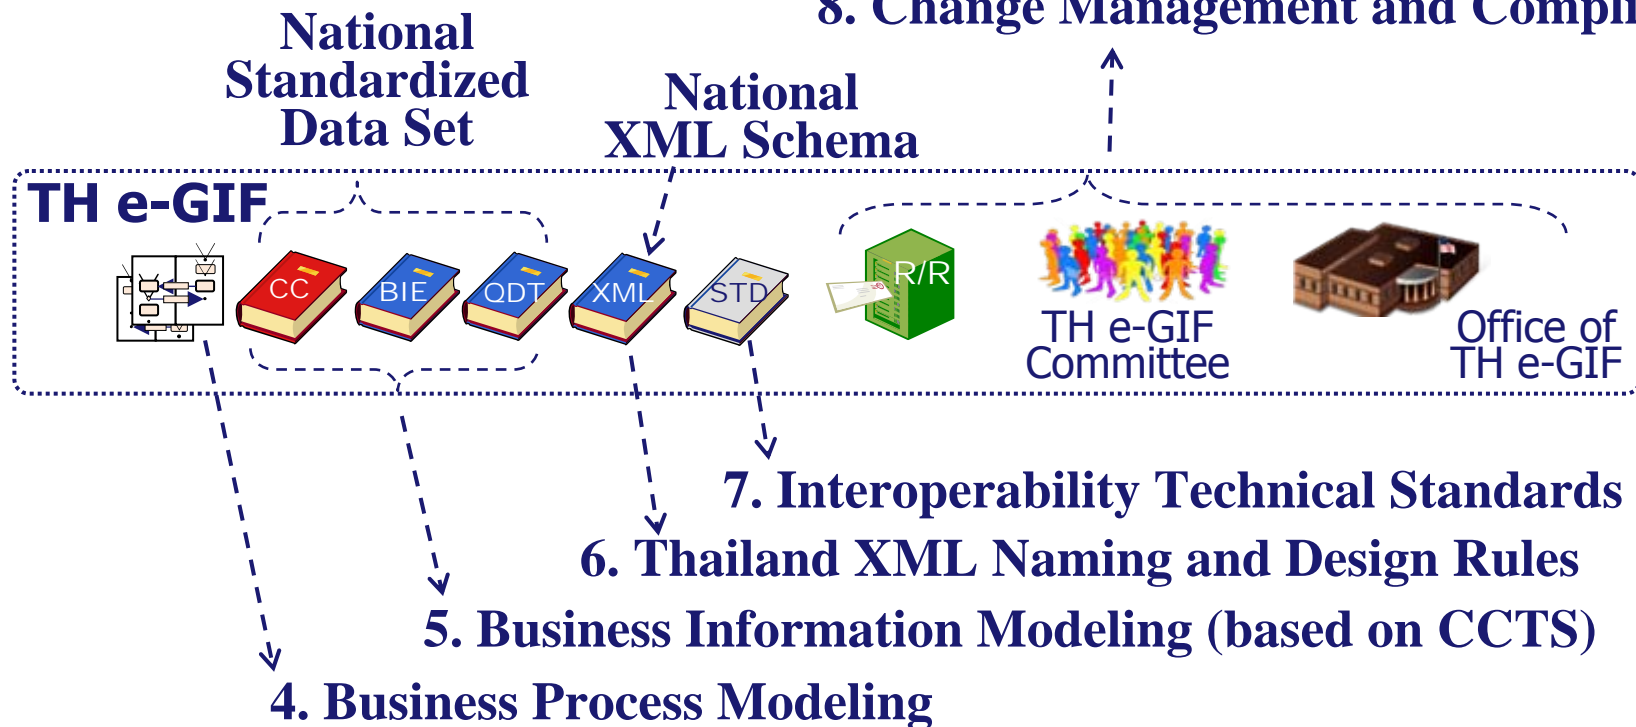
8. Change Management and Compli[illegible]

National Standardized Data Set

National XML Schema

TH e-GIF

CC

BIE

QDT

XML

STD

R/R

TH e-GIF Committee

Office of TH e-GIF

7. Interoperability Technical Standards

6. Thailand XML Naming and Design Rules

5. Business Information Modeling (based on CCTS)

4. Business Process Modeling